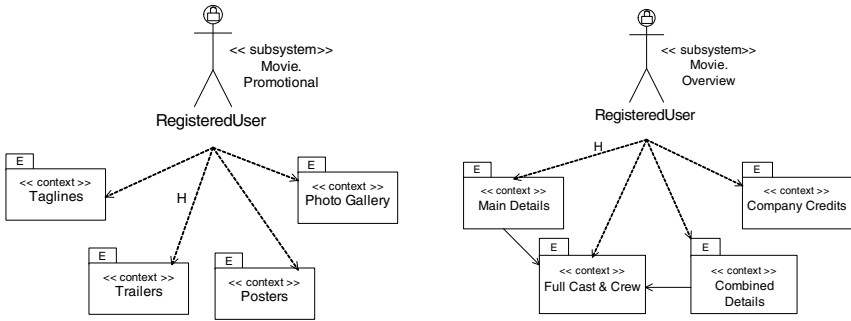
<< subsystem>>
Movie.
Promotional

RegisteredUser

H

E
<< context >>
Taglines

E
<< context >>
Photo Gallery

E
<< context >>
Trailers

E
<< context >>
Posters

<< subsystem>>
Movie.
Overview

RegisteredUser

H

E
<< context >>
Main Details

E
<< context >>
Company Credits

E
<< context >>
Full Cast & Crew

E
<< context >>
Combined Details